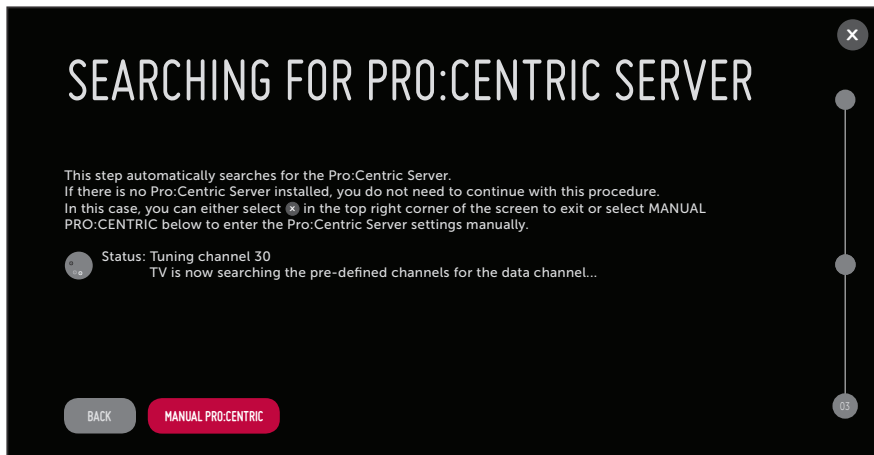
SEARCHING FOR PRO:CENTRIC SERVER

This step automatically searches for the Pro:Centric Server.
If there is no Pro:Centric Server installed, you do not need to continue with this procedure.
In this case, you can either select ⊗ in the top right corner of the screen to exit or select MANUAL PRO:CENTRIC below to enter the Pro:Centric Server settings manually.

Status: Tuning channel 30
TV is now searching the pre-defined channels for the data channel...

BACK
MANUAL PRO:CENTRIC

03